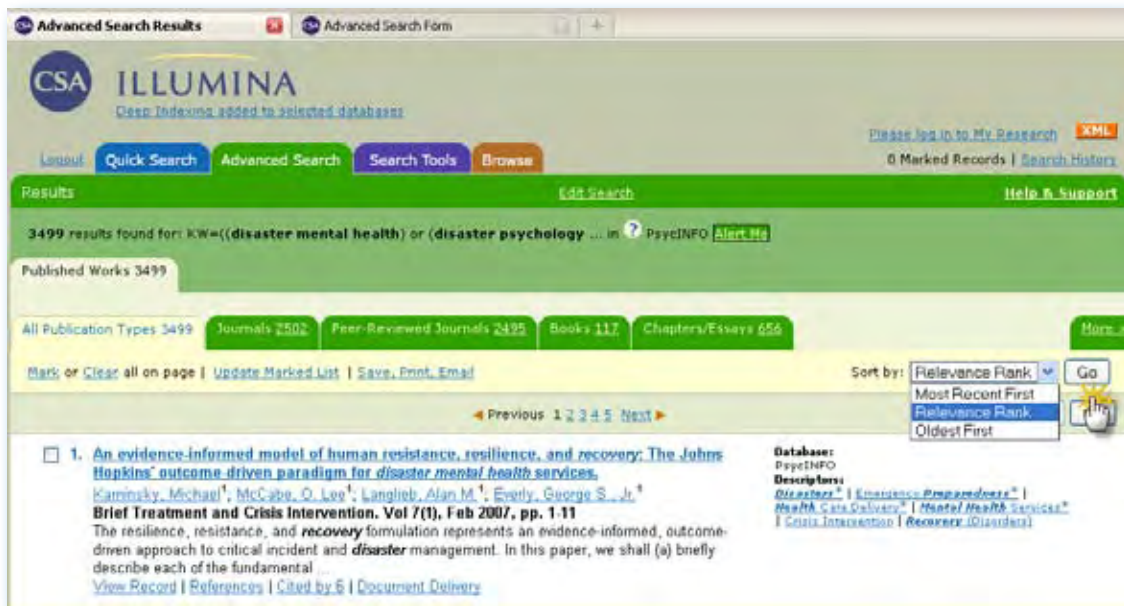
Advanced Search Results
Advanced Search Form

CSA ILLUMINA
Deep Indexing added to selected databases

Please log in to My Research XML
0 Marked Records | Search History

Logout Quick Search Advanced Search Search Tools Browse

Results Edit Search Help & Support

3499 results found for: KW=((disaster mental health) or (disaster psychology ... in ? PsycINFO Alert Me

Published Works 3499

All Publication Types 3499 Journals 2502 Peer-Reviewed Journals 2495 Books 117 Chapters/Essays 656 More

Mark or Clear all on page | Update Marked List | Save, Print, Email

Sort by: Relevance Rank Go
Most Recent First
Relevance Rank
Oldest First

◄ Previous 1 2 3 4 5 Next ►

1. An evidence-informed model of human resistance, resilience, and recovery: The Johns Hopkins' outcome-driven paradigm for disaster mental health services.
Kaminsky, Michael¹; McCabe, O. Lee¹; Langlieb, Alan M.¹; Everly, George S., Jr.¹
Brief Treatment and Crisis Intervention. Vol 7(1), Feb 2007, pp. 1-11
The resilience, resistance, and recovery formulation represents an evidence-informed, outcome-driven approach to critical incident and disaster management. In this paper, we shall (a) briefly describe each of the fundamental ...
View Record | References | Cited by 6 | Document Delivery

Database:
PsycINFO
Descriptors:
Disasters* | Emergency Preparedness* | Health Care Delivery* | Mental Health Services* | Crisis Intervention | Recovery (Disorders)